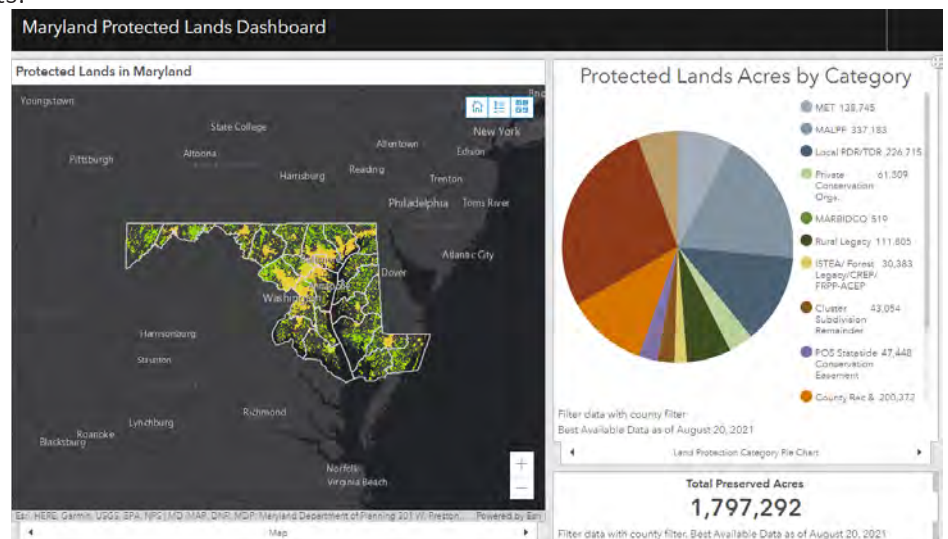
Maryland Protected Lands Dashboard

Protected Lands in Maryland

Youngstown
State College
Pittsburgh
Altoona
Allentown
New York
Edison
Harrisburg
Reading
Trenton
Philadelphia
Toms River
Atlantic City
Dover
Washington
Harrisonburg
Staunton
Richmond
Lynchburg
Roanoke
Blacksburg
Norfolk
Virginia Beach

+
−

Esri, HERE, Garmin, USGS, EPA, NPS | MD iMAP, DNR, MDP, Maryland Department of Planning 201 W. Preston... Powered by Esri

Map

Protected Lands Acres by Category

MET 138,745
MALPF 337,183
Local PDR/TDR 226,715
Private Conservation Orgs. 61,309
MARBIDCO 519
Rural Legacy 111,605
ISTEA/ Forest Legacy/CREP/ FRPP-ACEP 30,383
Cluster Subdivision Remainder 43,054
POS Stateside Conservation Easement 47,448
County Rec & 200,372

Filter data with county filter
Best Available Data as of August 20, 2021

Land Protection Category Pie Chart

Total Preserved Acres
1,797,292
Filter data with county filter. Best Available Data as of August 20, 2021